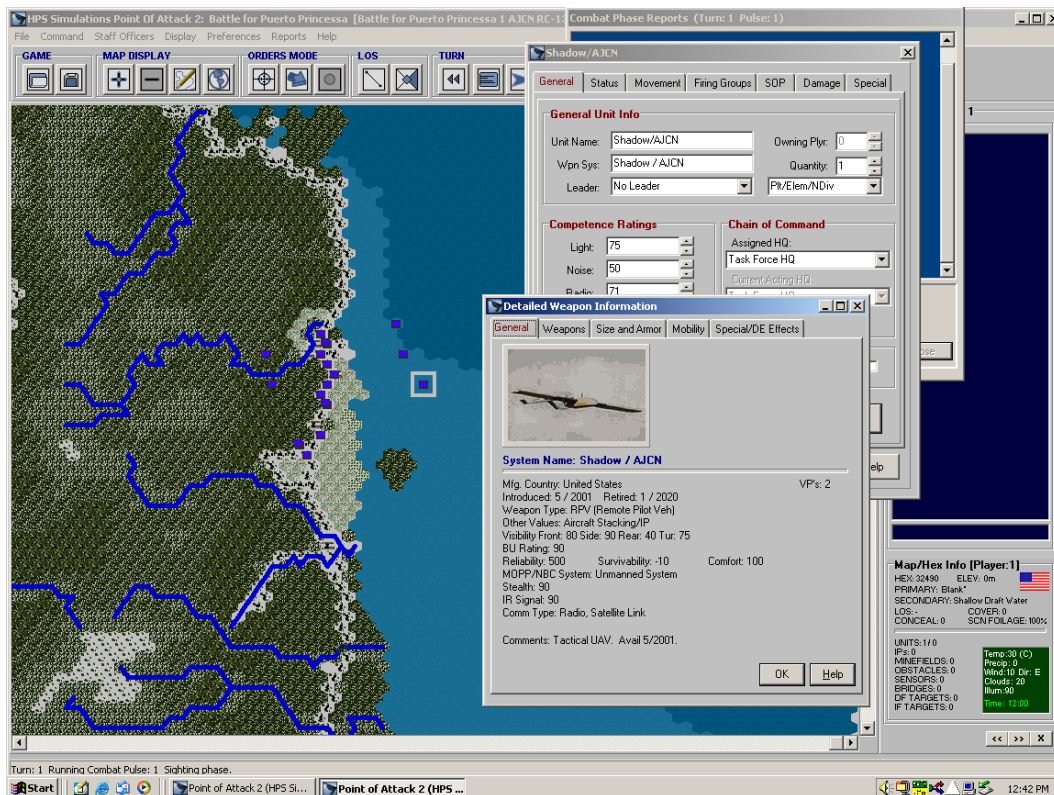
HPS Simulations Point Of Attack 2: Battle for Puerto Princessa [Battle for Puerto Princessa 1 AJCN RC-1

File Command Staff Officers Display Preferences Reports Help

GAME MAP DISPLAY ORDERS MODE LOS TURN

Combat Phase Reports (Turn: 1 Pulse: 1)

Shadow/AJCN

General Status Movement Firing Groups SOP Damage Special

General Unit Info

Unit Name: Shadow/AJCN
Owning Plyr: 0
Wpn Sys: Shadow / AJCN
Quantity: 1
Leader: No Leader
Plt/Elem/NDiv

Competence Ratings
Light: 75
Noise: 50
Radio: 71

Chain of Command
Assigned HQ:
Task Force HQ
Current Acting HQ:

Detailed Weapon Information

General Weapons Size and Armor Mobility Special/DE Effects

System Name: Shadow / AJCN

Mfg. Country: United States
VP's: 2
Introduced: 5 / 2001 Retired: 1 / 2020
Weapon Type: RPV (Remote Pilot Veh)
Other Values: Aircraft Stacking/IP
Visibility Front: 80 Side: 90 Rear: 40 Tur: 75
BU Rating: 90
Reliability: 500 Survivability: -10 Comfort: 100
MOPP/NBC System: Unmanned System
Stealth: 90
IR Signal: 90
Comm Type: Radio, Satellite Link

Comments: Tactical UAV. Avail 5/2001.

OK Help

Map/Hex Info [Player:1]
HEX: 32490 ELEV: 0m
PRIMARY: Blank*
SECONDARY: Shallow Draft Water
LOS: - COVER: 0
CONCEAL: 0 SCN FOILAGE: 100%

UNITS: 1/ 0
IPs: 0
MINEFIELDS: 0
OBSTACLES: 0
SENSORS: 0
BRIDGES: 0
DF TARGETS: 0
IF TARGETS: 0

Temp:30 (C)
Precip: 0
Wind:10 Dir: E
Clouds: 20
Illum:90
Time: 12:00

Turn: 1 Running Combat Pulse: 1 Sighting phase.

Start Point of Attack 2 (HPS Si... Point of Attack 2 (HPS ... 12:42 PM